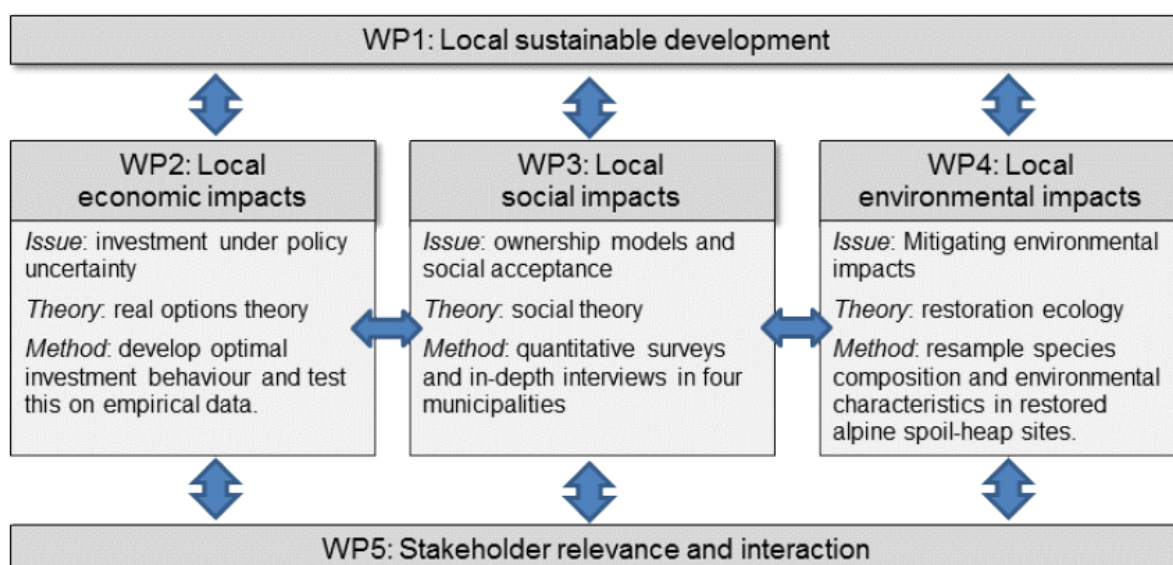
WP1: Local sustainable development

WP2: Local economic impacts

Issue: investment under policy uncertainty

Theory: real options theory

Method: develop optimal investment behaviour and test this on empirical data.

WP3: Local social impacts

Issue: ownership models and social acceptance

Theory: social theory

Method: quantitative surveys and in-depth interviews in four municipalities

WP4: Local environmental impacts

Issue: Mitigating environmental impacts

Theory: restoration ecology

Method: resample species composition and environmental characteristics in restored alpine spoil-heap sites.

WP5: Stakeholder relevance and interaction